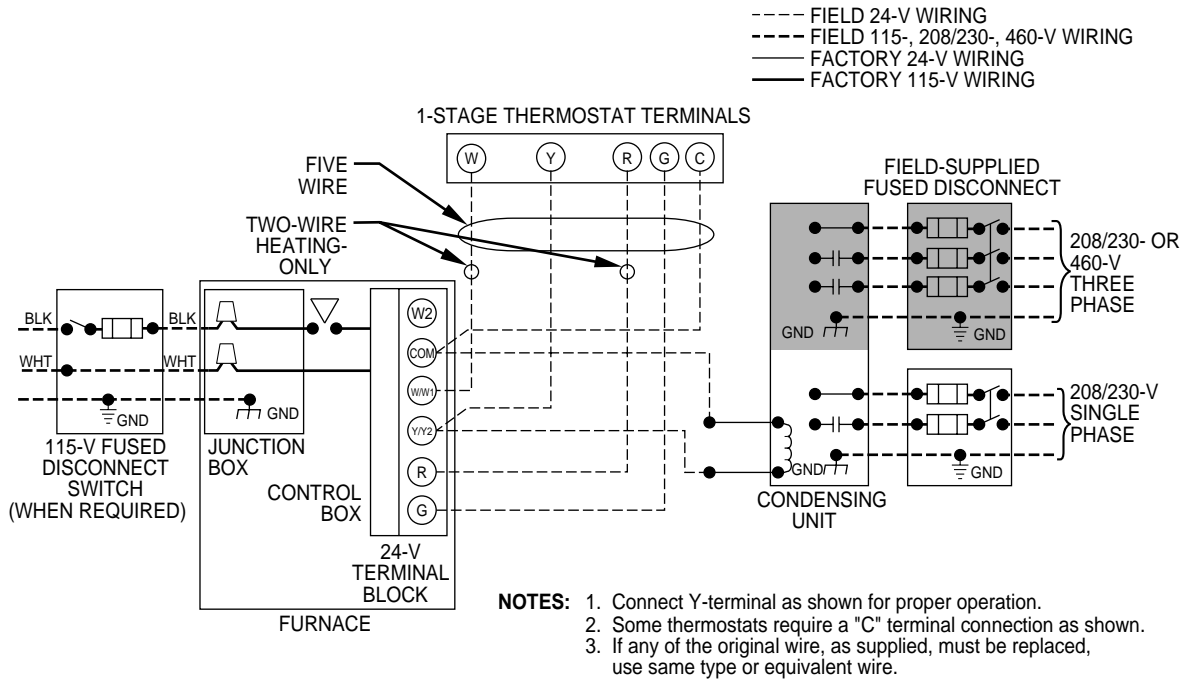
FIELD 24-V WIRING
FIELD 115-, 208/230-, 460-V WIRING
FACTORY 24-V WIRING
FACTORY 115-V WIRING

1-STAGE THERMOSTAT TERMINALS

W Y R G C

FIVE WIRE

TWO-WIRE HEATING-ONLY

FIELD-SUPPLIED FUSED DISCONNECT

208/230- OR 460-V THREE PHASE

GND

GND

BLK

BLK

WHT

WHT

GND

GND

W2

COM

W/W1

Y/Y2

R

G

208/230-V SINGLE PHASE

GND

GND

115-V FUSED DISCONNECT SWITCH (WHEN REQUIRED)

JUNCTION BOX

CONTROL BOX

CONDENSING UNIT

24-V TERMINAL BLOCK

FURNACE

NOTES: 1. Connect Y-terminal as shown for proper operation.
2. Some thermostats require a "C" terminal connection as shown.
3. If any of the original wire, as supplied, must be replaced, use same type or equivalent wire.